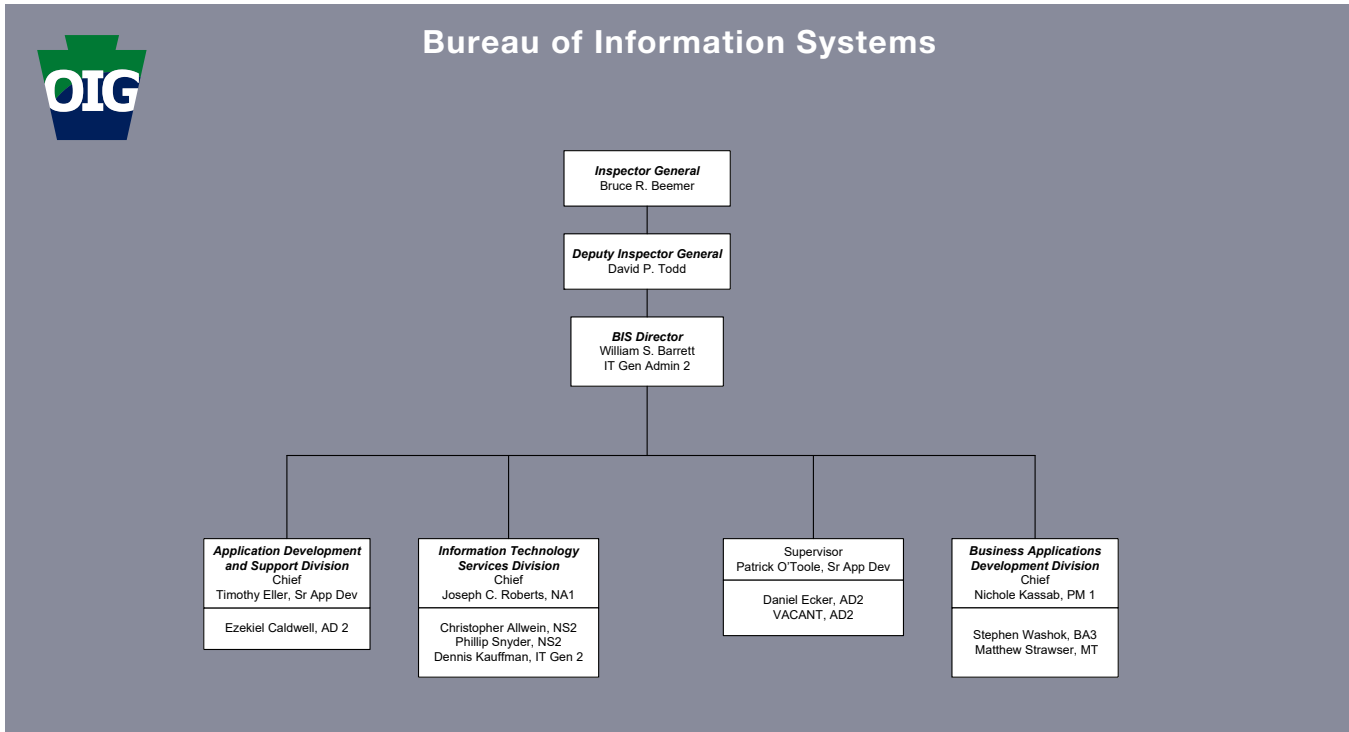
OIG

Bureau of Information Systems

Inspector General
Bruce R. Beemer

Deputy Inspector General
David P. Todd

BIS Director
William S. Barrett
IT Gen Admin 2

Application Development and Support Division
Chief
Timothy Eller, Sr App Dev

Ezekiel Caldwell, AD 2

Information Technology Services Division
Chief
Joseph C. Roberts, NA1

Christopher Allwein, NS2
Phillip Snyder, NS2
Dennis Kauffman, IT Gen 2

Supervisor
Patrick O'Toole, Sr App Dev

Daniel Ecker, AD2
VACANT, AD2

Business Applications Development Division
Chief
Nichole Kassab, PM 1

Stephen Washok, BA3
Matthew Strawser, MT